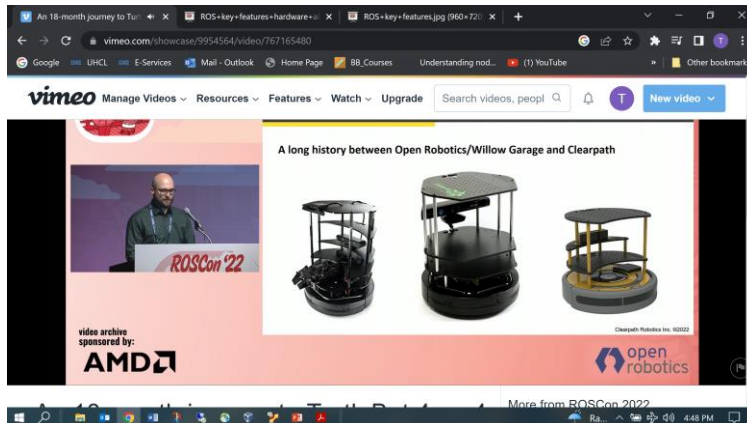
An 18-month journey to Tur
ROS+key+features+hardware+a
ROS+key+features.jpg (960×720
vimeo.com/showcase/9954564/video/767165480
Google
UHCL
E-Services
Mail - Outlook
Home Page
BB_Courses
Understanding nod...
(1) YouTube
Other bookmark
vimeo Manage Videos Resources Features Watch Upgrade
Search videos, peopl
New video
T

ROSCon '22

A long history between Open Robotics/Willow Garage and Clearpath

Clearpath Robotics Inc. ©2022

video archive sponsored by:
AMD

open robotics

More from ROSCon 2022

Ra...
4:48 PM